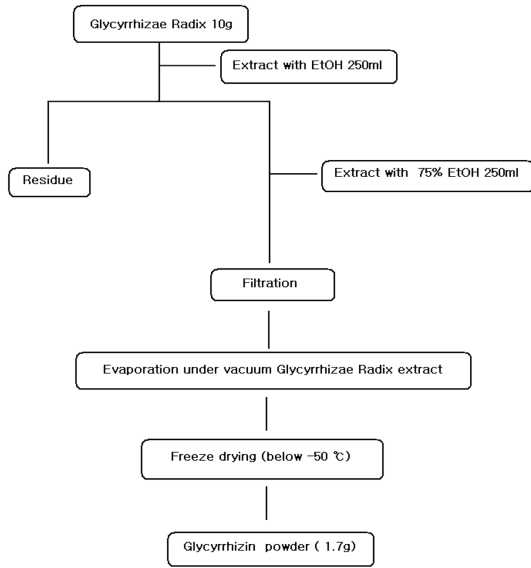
Glycyrrhizae Radix 10g

Extract with EtOH 250ml

Residue

Extract with 75% EtOH 250ml

Filtration

Evaporation under vacuum Glycyrrhizae Radix extract

Freeze drying (below -50 ℃)

Glycyrrhizin powder ( 1.7g)